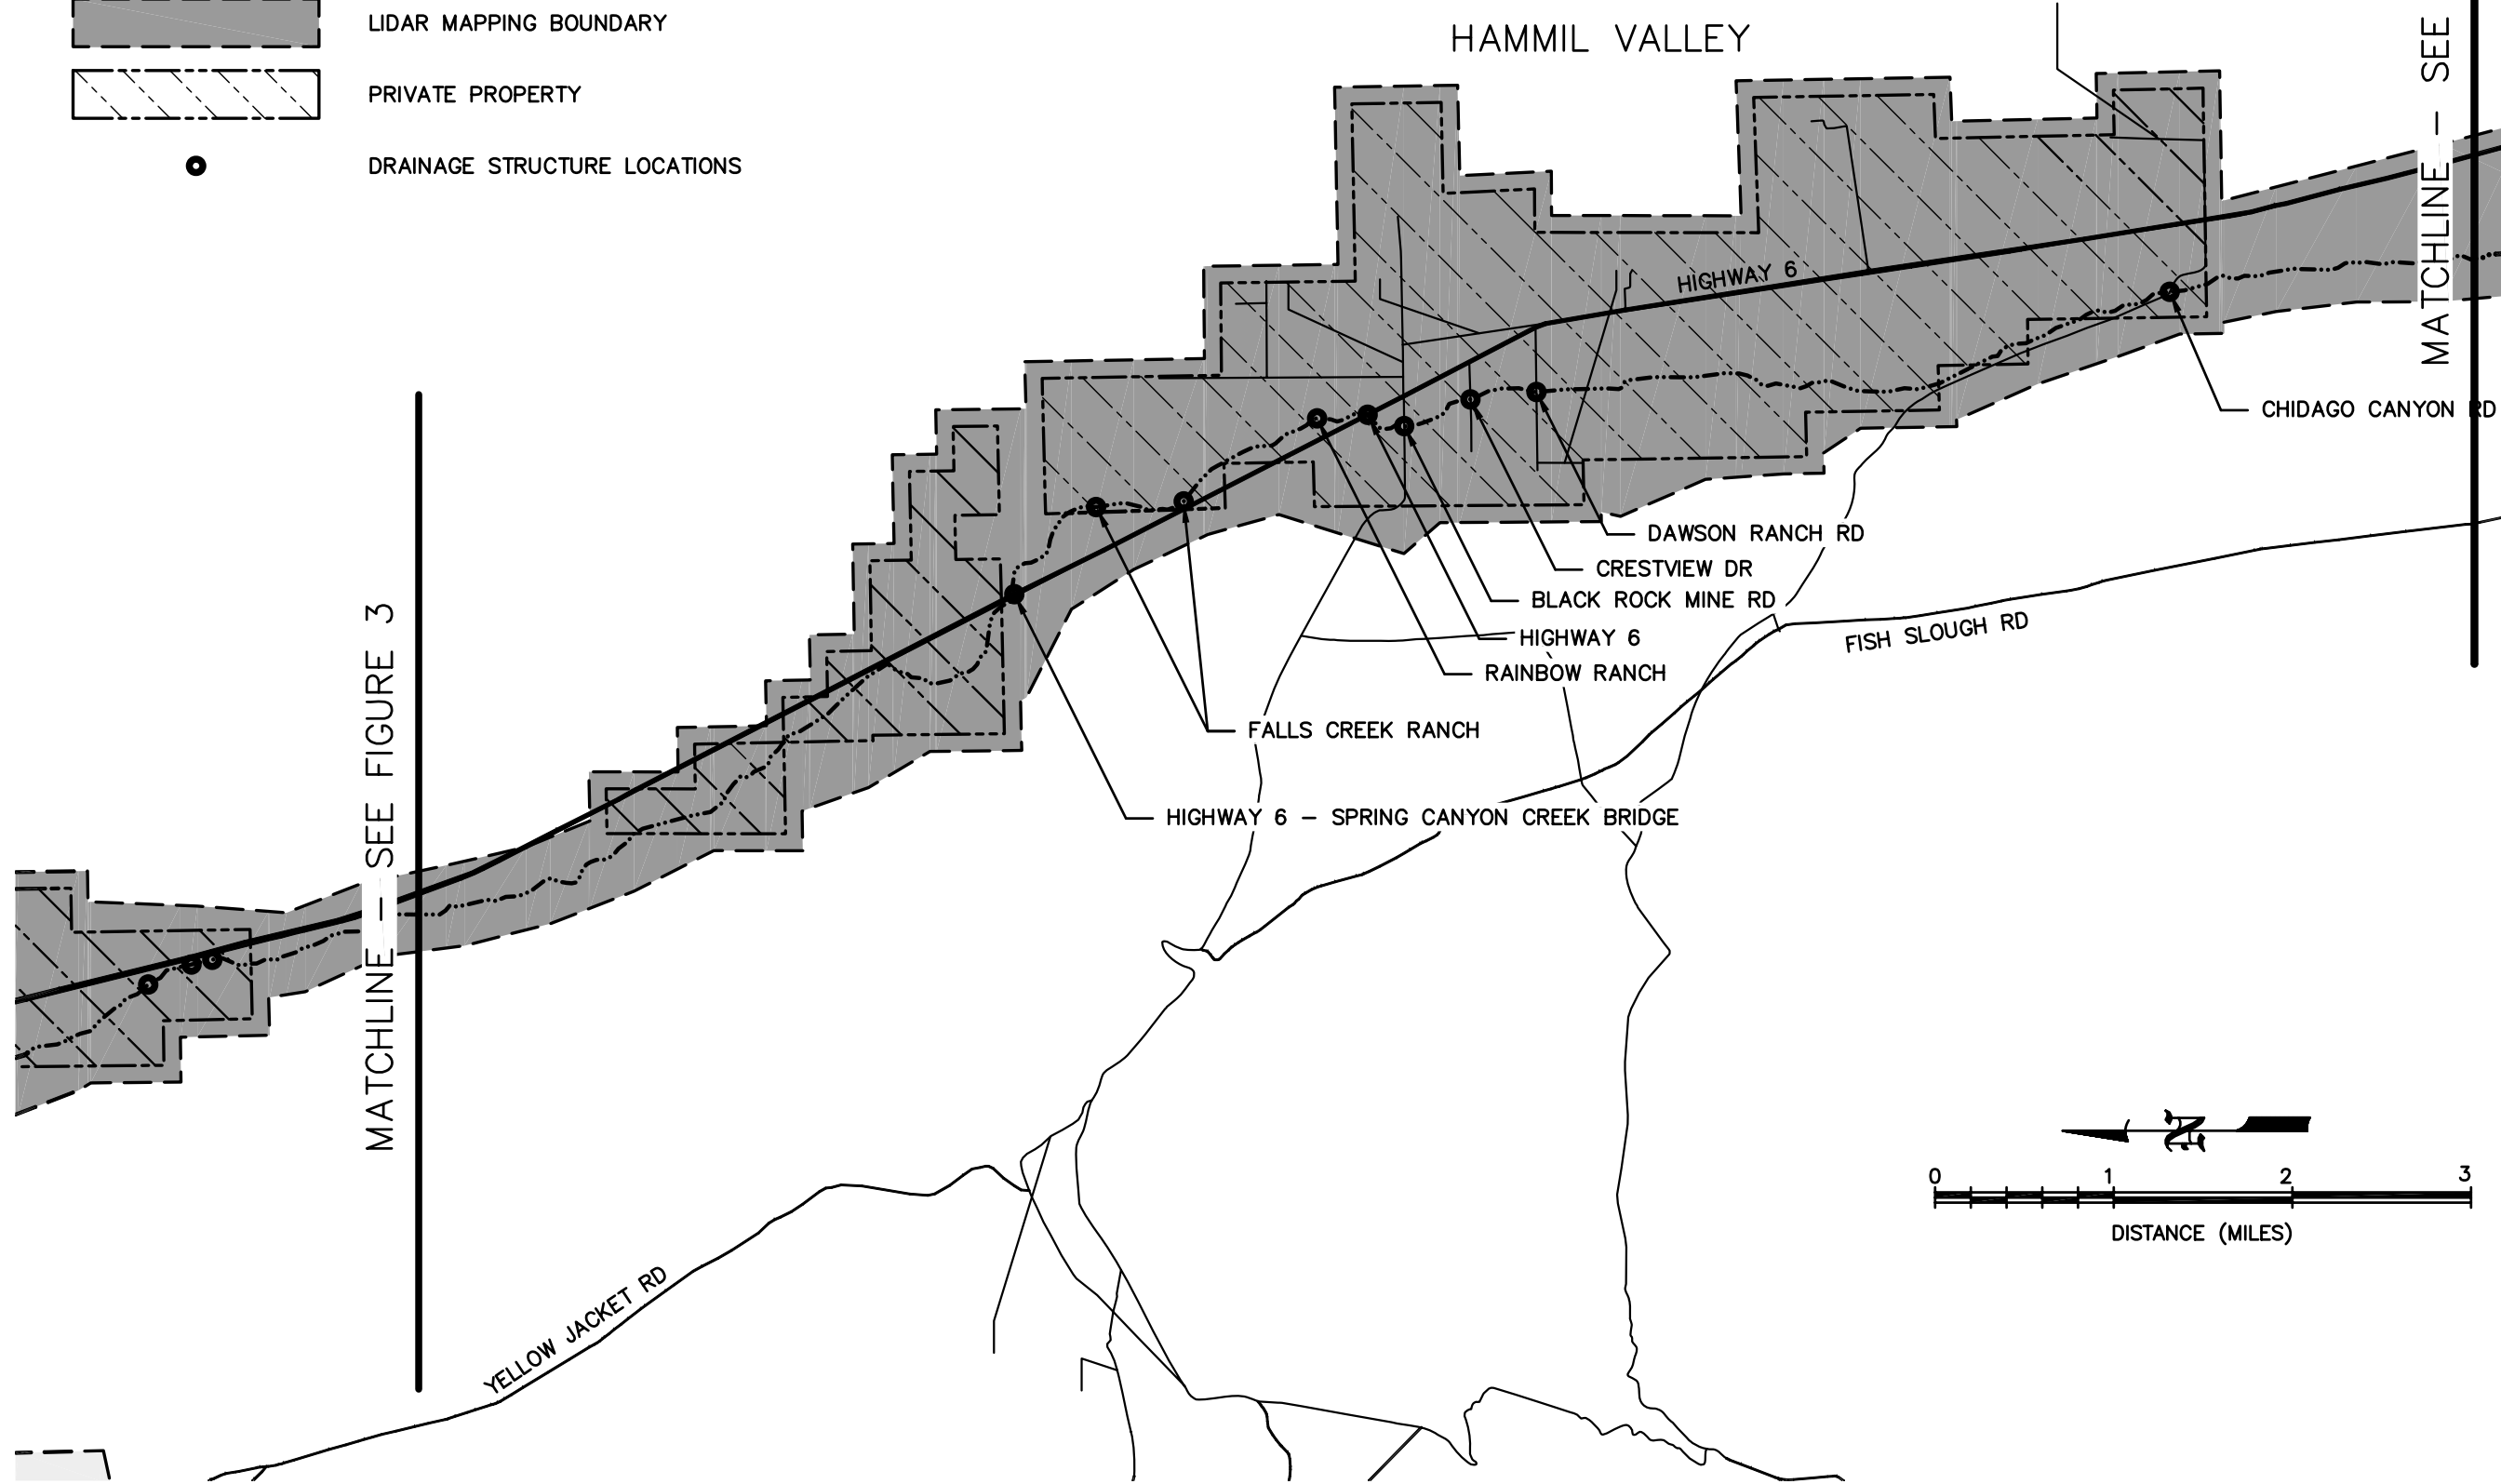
LIDAR MAPPING BOUNDARY

PRIVATE PROPERTY

DRAINAGE STRUCTURE LOCATIONS

HAMMIL VALLEY

MATCHLINE — SEE

HIGHWAY 6

CHIDAGO CANYON RD

DAWSON RANCH RD

CRESTVIEW DR

BLACK ROCK MINE RD

HIGHWAY 6

RAINBOW RANCH

FISH SLOUGH RD

FALLS CREEK RANCH

HIGHWAY 6 — SPRING CANYON CREEK BRIDGE

MATCHLINE — SEE FIGURE 3

YELLOW JACKET RD

N

0 1 2 3

DISTANCE (MILES)